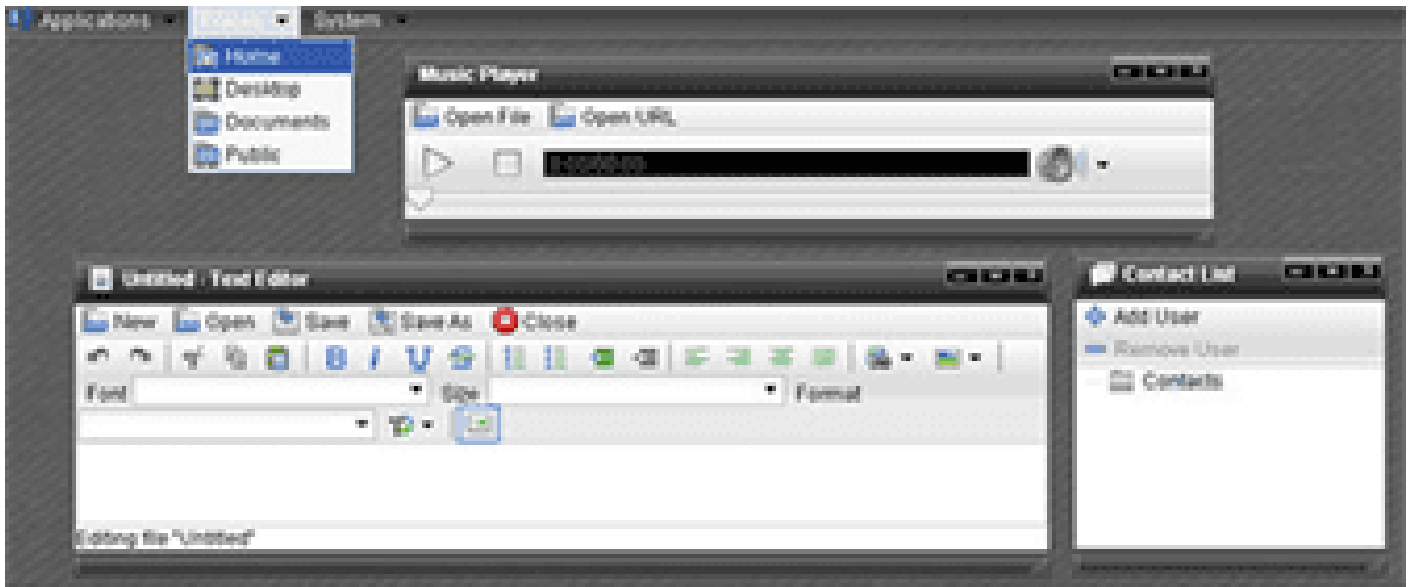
Applications Places System

Home
Desktop
Documents
Public

Music Player

Open File Open URL

0:00/00:00

Untitled - Text Editor

New Open Save Save As Close

B I U

Font Size Format

Editing file "Untitled"

Contact List

Add User
Remove User
Contacts